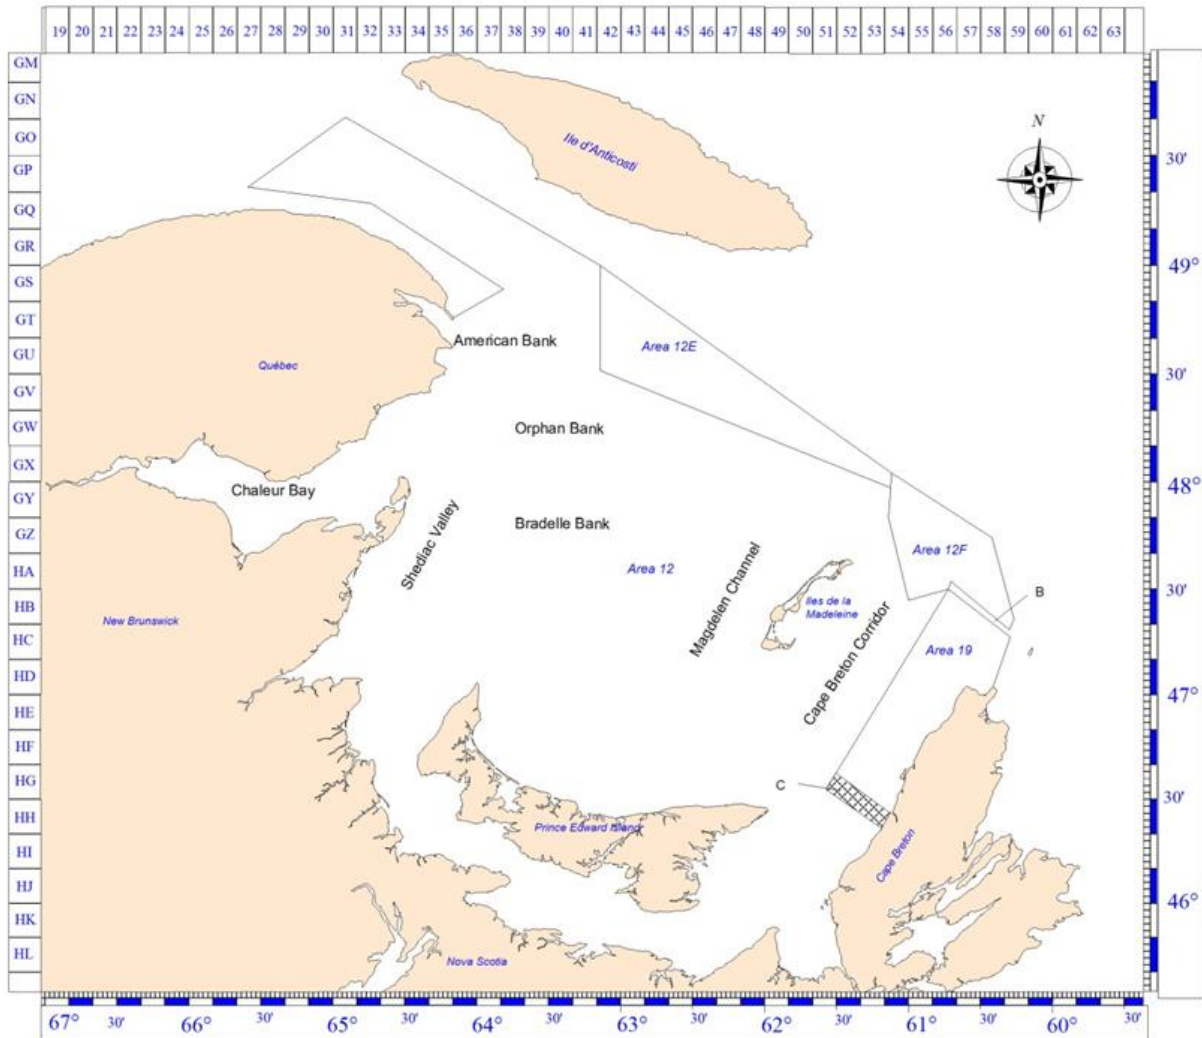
19 20 21 22 23 24 25 26 27 28 29 30 31 32 33 34 35 36 37 38 39 40 41 42 43 44 45 46 47 48 49 50 51 52 53 54 55 56 57 58 59 60 61 62 63

GM
GN
GO
GP
GQ
GR
GS
GT
GU
GV
GW
GX
GY
GZ
HA
HB
HC
HD
HE
HF
HG
HH
HI
HJ
HK
HL

N

Ile d'Anticosti

30'
49°
30'
48°
30'
47°
30'
46°

Québec

American Bank

Area 12E

Orphan Bank

Chaleur Bay

Shediac Valley

Bradelle Bank

Area 12

Area 12F

B

Magdelen Channel

Iles de la Madeleine

Cape Breton Corridor

Area 19

New Brunswick

C

Prince Edward Island

Cape Breton

Nova Scotia

67° 30' 66° 30' 65° 30' 64° 30' 63° 30' 62° 30' 61° 30' 60° 30'